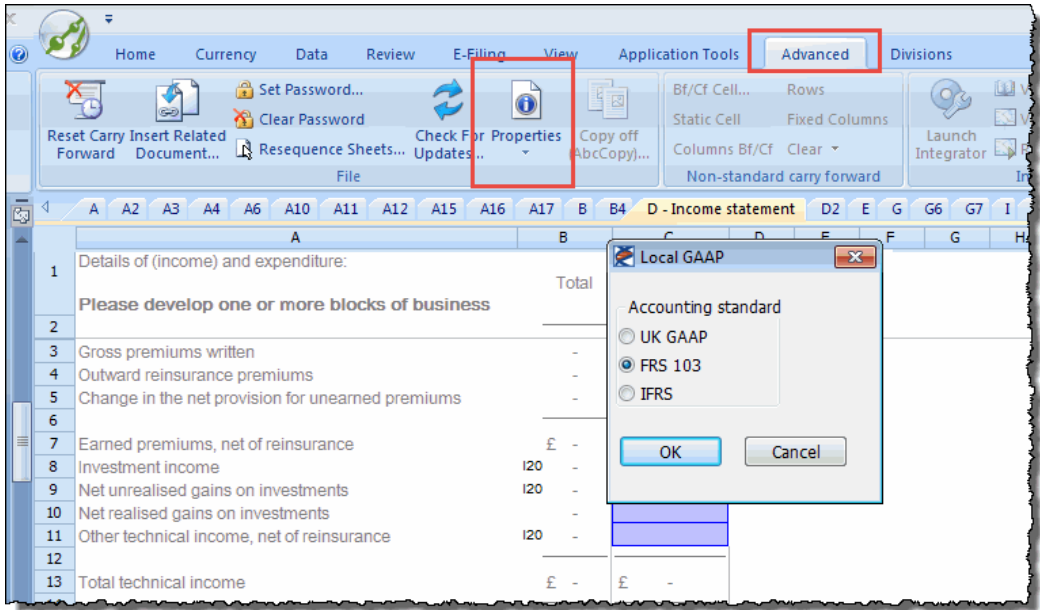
Home Currency Data Review E-Filing View Application Tools Advanced Divisions

Reset Carry Forward Insert Related Document... Set Password... Clear Password Resequence Sheets... Check For Updates.. Properties Copy off (AbcCopy)...

File

Bf/Cf Cell... Rows Static Cell Fixed Columns Columns Bf/Cf Clear

Non-standard carry forward

Launch Integrator

A A2 A3 A4 A6 A10 A11 A12 A15 A16 A17 B B4 D - Income statement D2 E G G6 G7 I

| | A | B | C | D | E | F | G | H |
|---|---|---|---|---|---|---|---|---|
| 1 | Details of (income) and expenditure: Please develop one or more blocks of business | Total | | | | | | |
| 2 | | | | | | | | |
| 3 | Gross premiums written | - | | | | | | |
| 4 | Outward reinsurance premiums | - | | | | | | |
| 5 | Change in the net provision for unearned premiums | - | | | | | | |
| 6 | | | | | | | | |
| 7 | Earned premiums, net of reinsurance | £ - | | | | | | |
| 8 | Investment income | I20 - | | | | | | |
| 9 | Net unrealised gains on investments | I20 - | | | | | | |
| 10 | Net realised gains on investments | - | | | | | | |
| 11 | Other technical income, net of reinsurance | I20 - | | | | | | |
| 12 | | | | | | | | |
| 13 | Total technical income | £ - | £ - | | | | | |

Local GAAP

Accounting standard
UK GAAP
FRS 103
IFRS

OK Cancel